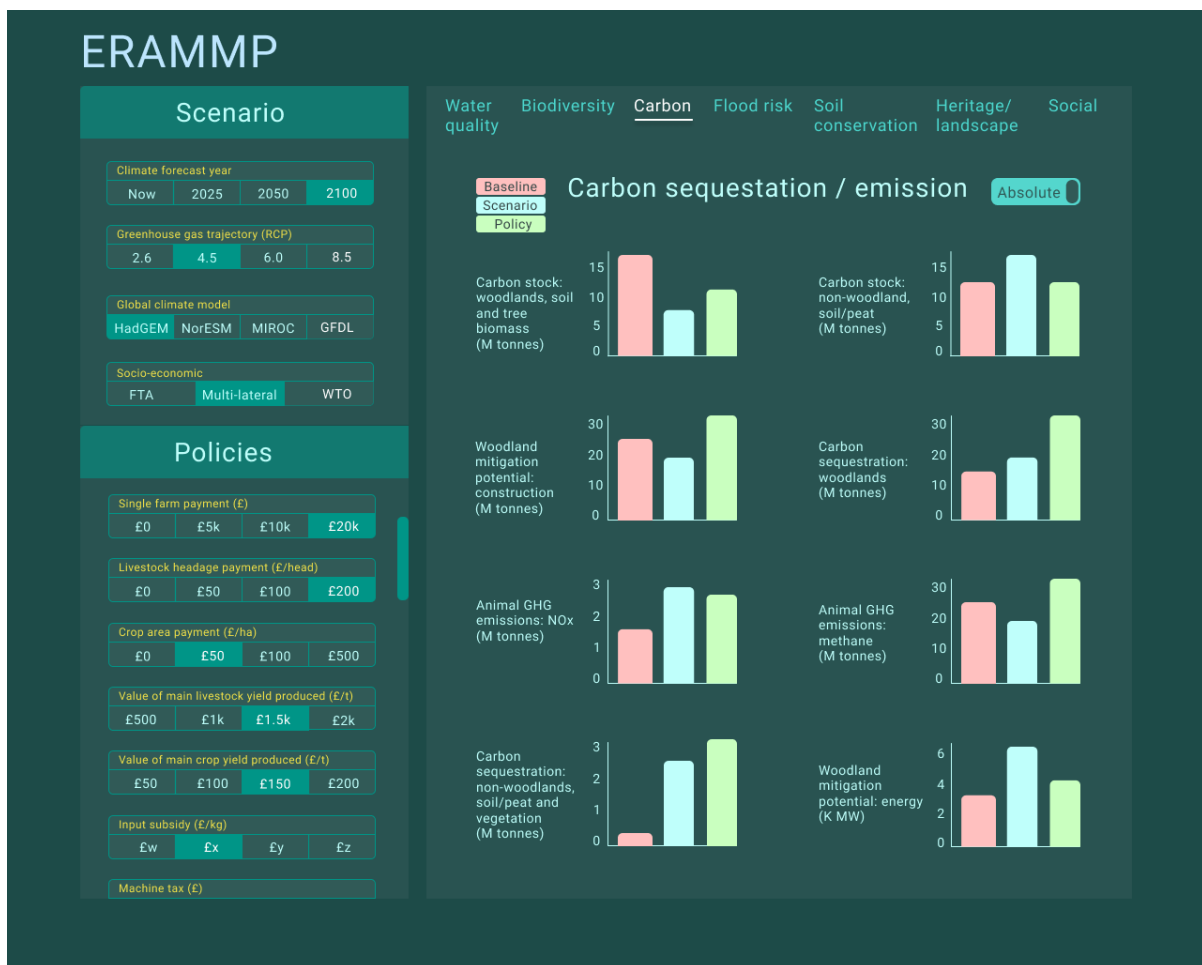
ERAMMP

Scenario

Climate forecast year
Now | 2025 | 2050 | 2100

Greenhouse gas trajectory (RCP)
2.6 | 4.5 | 6.0 | 8.5

Global climate model
HadGEM | NorESM | MIROC | GFDL

Socio-economic
FTA | Multi-lateral | WTO

Policies

Single farm payment (£)
£0 | £5k | £10k | £20k

Livestock headage payment (£/head)
£0 | £50 | £100 | £200

Crop area payment (£/ha)
£0 | £50 | £100 | £500

Value of main livestock yield produced (£/t)
£500 | £1k | £1.5k | £2k

Value of main crop yield produced (£/t)
£50 | £100 | £150 | £200

Input subsidy (£/kg)
£w | £x | £y | £z

Machine tax (£)

Water quality | Biodiversity | Carbon | Flood risk | Soil conservation | Heritage/ landscape | Social

Baseline
Scenario
Policy

Carbon sequestation / emission

Absolute

Carbon stock: woodlands, soil and tree biomass (M tonnes)
15 10 5 0

Carbon stock: non-woodland, soil/peat (M tonnes)
15 10 5 0

Woodland mitigation potential: construction (M tonnes)
30 20 10 0

Carbon sequestration: woodlands (M tonnes)
30 20 10 0

Animal GHG emissions: NOx (M tonnes)
3 2 1 0

Animal GHG emissions: methane (M tonnes)
30 20 10 0

Carbon sequestration: non-woodlands, soil/peat and vegetation (M tonnes)
3 2 1 0

Woodland mitigation potential: energy (K MW)
6 4 2 0